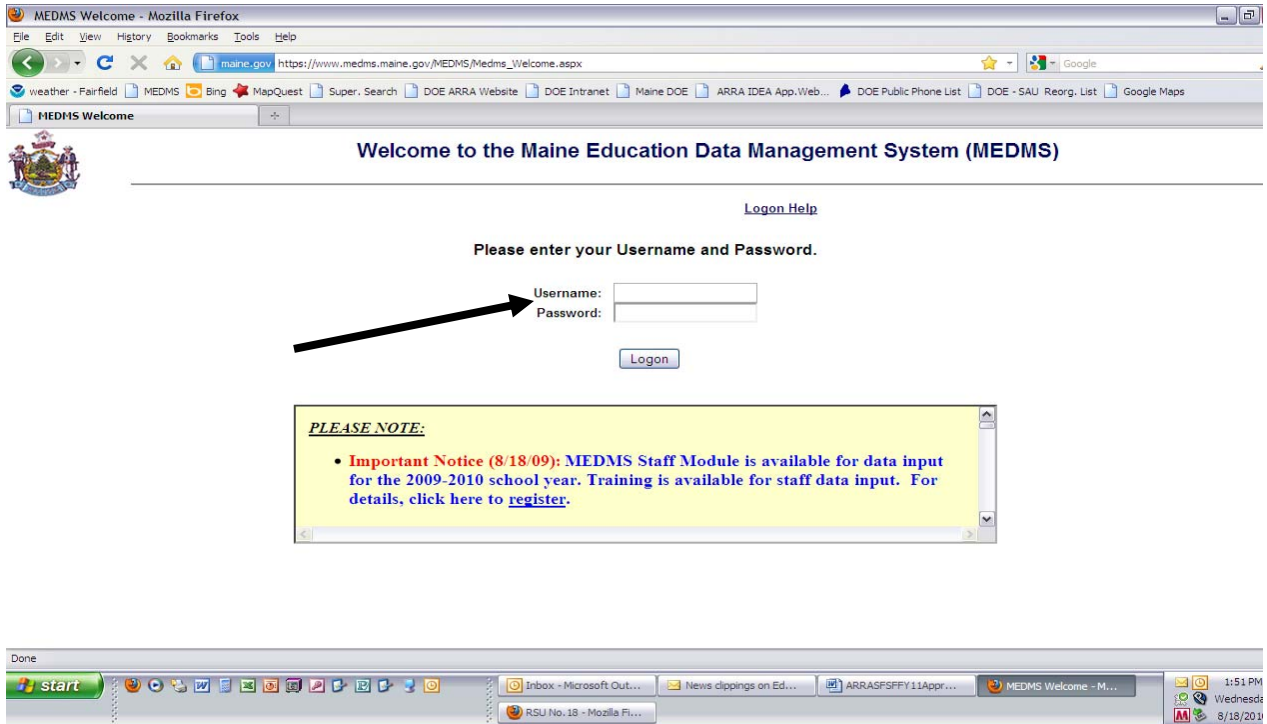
MEDMS Welcome - Mozilla Firefox

File Edit View History Bookmarks Tools Help

maine.gov https://www.medms.maine.gov/MEDMS/Medms_Welcome.aspx

Google

weather - Fairfield MEDMS Bing MapQuest Super. Search DOE ARRA Website DOE Intranet Maine DOE ARRA IDEA App.Web... DOE Public Phone List DOE - SAU Reorg. List Google Maps

MEDMS Welcome

Welcome to the Maine Education Data Management System (MEDMS)

Logon Help

Please enter your Username and Password.

Username:
Password:

Logon

PLEASE NOTE:

• Important Notice (8/18/09): MEDMS Staff Module is available for data input for the 2009-2010 school year. Training is available for staff data input. For details, click here to register.

Done

start

Inbox - Microsoft Out...
News clippings on Ed...
ARRASFSFFY11Appr...
MEDMS Welcome - M...
RSU No. 18 - Mozilla Fi...

1:51 PM
Wednesda
8/18/201